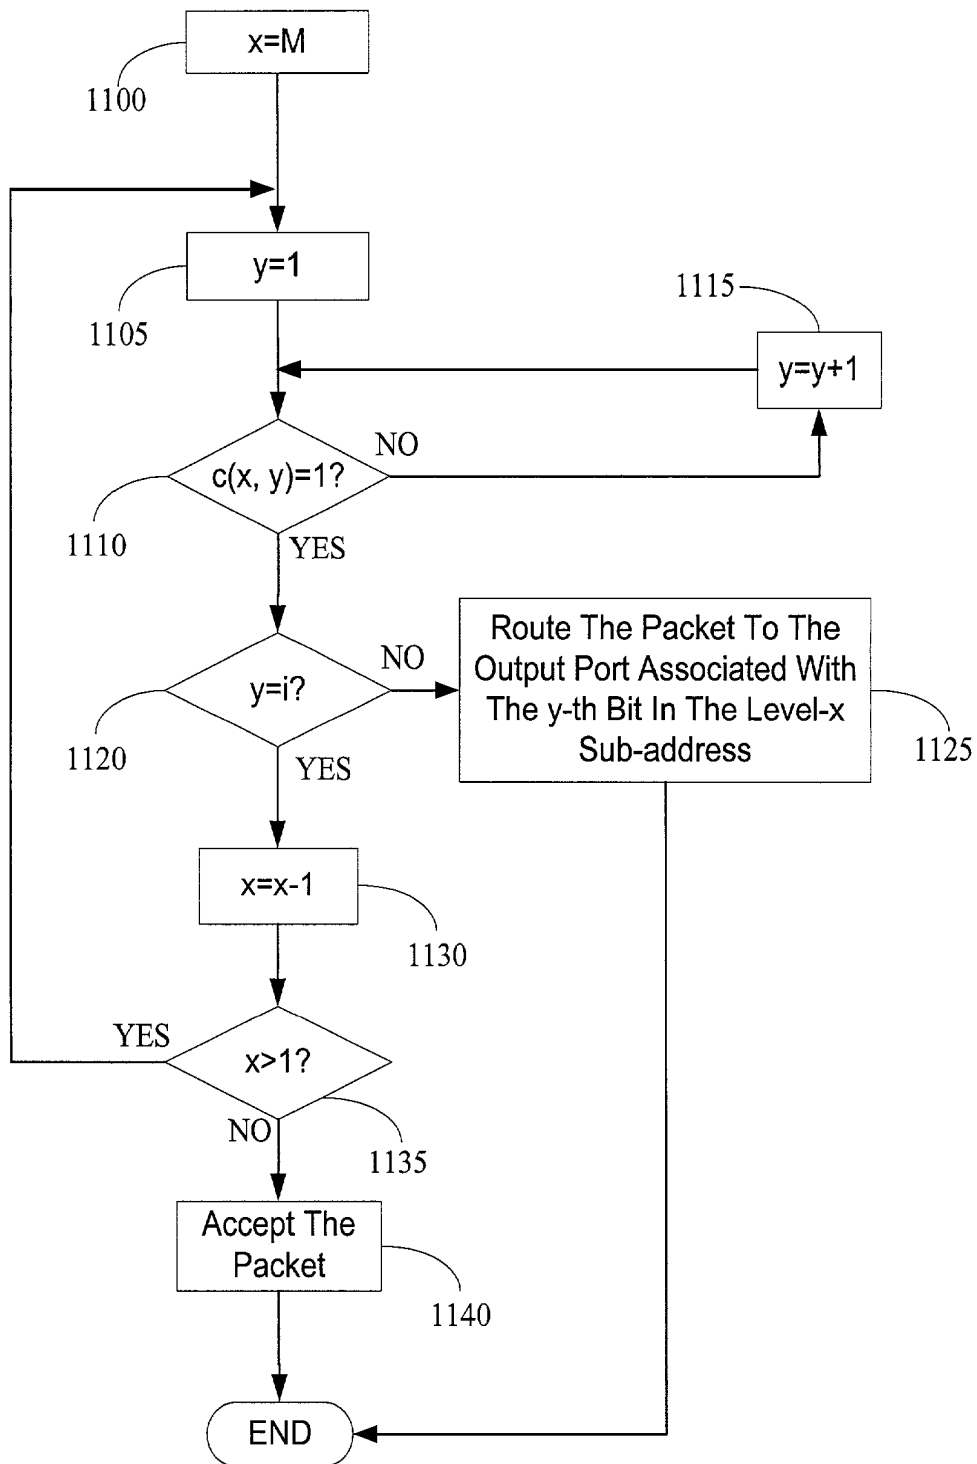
x=M
1100

y=1
1105

1115
y=y+1

c(x, y)=1?
NO
1110
YES

y=i?
NO
1120
YES

Route The Packet To The Output Port Associated With The y-th Bit In The Level-x Sub-address
1125

x=x-1
1130

YES
x>1?
NO
1135

Accept The Packet
1140

END